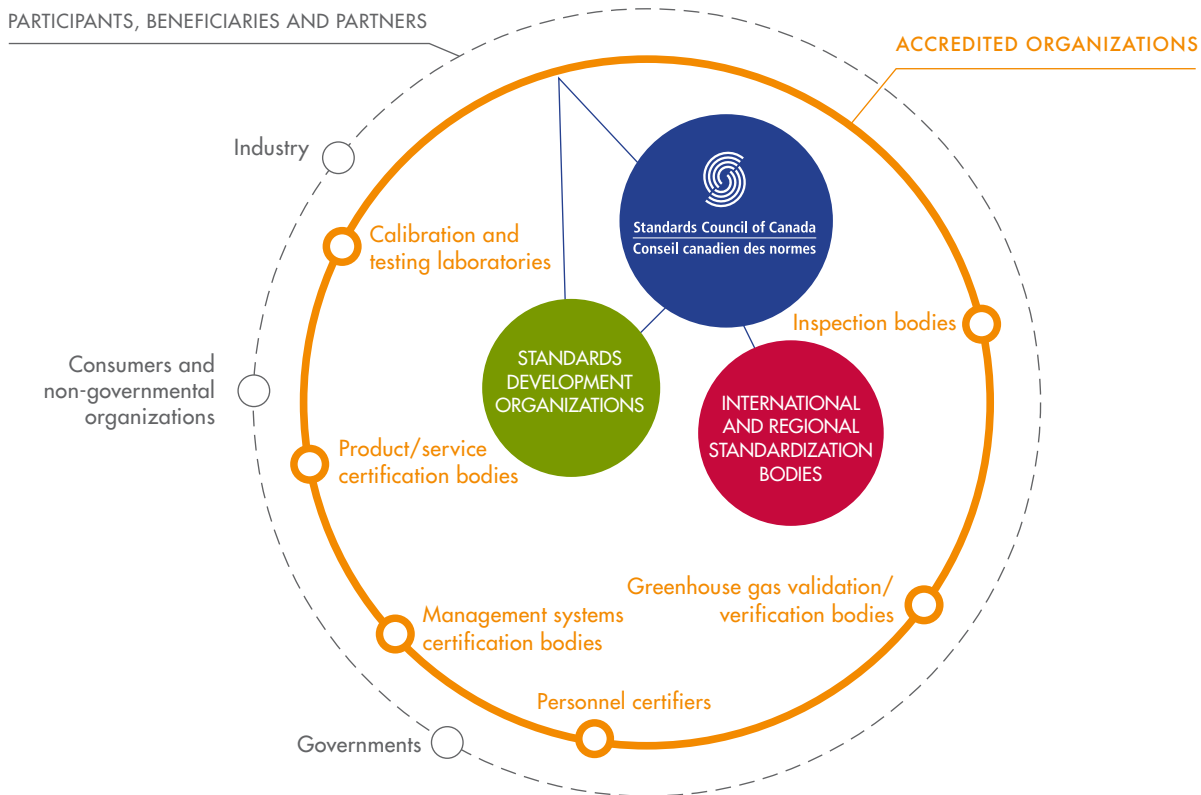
PARTICIPANTS, BENEFICIARIES AND PARTNERS

ACCREDITED ORGANIZATIONS

Industry

Calibration and testing laboratories

Standards Council of Canada
Conseil canadien des normes

Inspection bodies

Consumers and non-governmental organizations

STANDARDS DEVELOPMENT ORGANIZATIONS

INTERNATIONAL AND REGIONAL STANDARDIZATION BODIES

Product/service certification bodies

Greenhouse gas validation/ verification bodies

Management systems certification bodies

Personnel certifiers

Governments